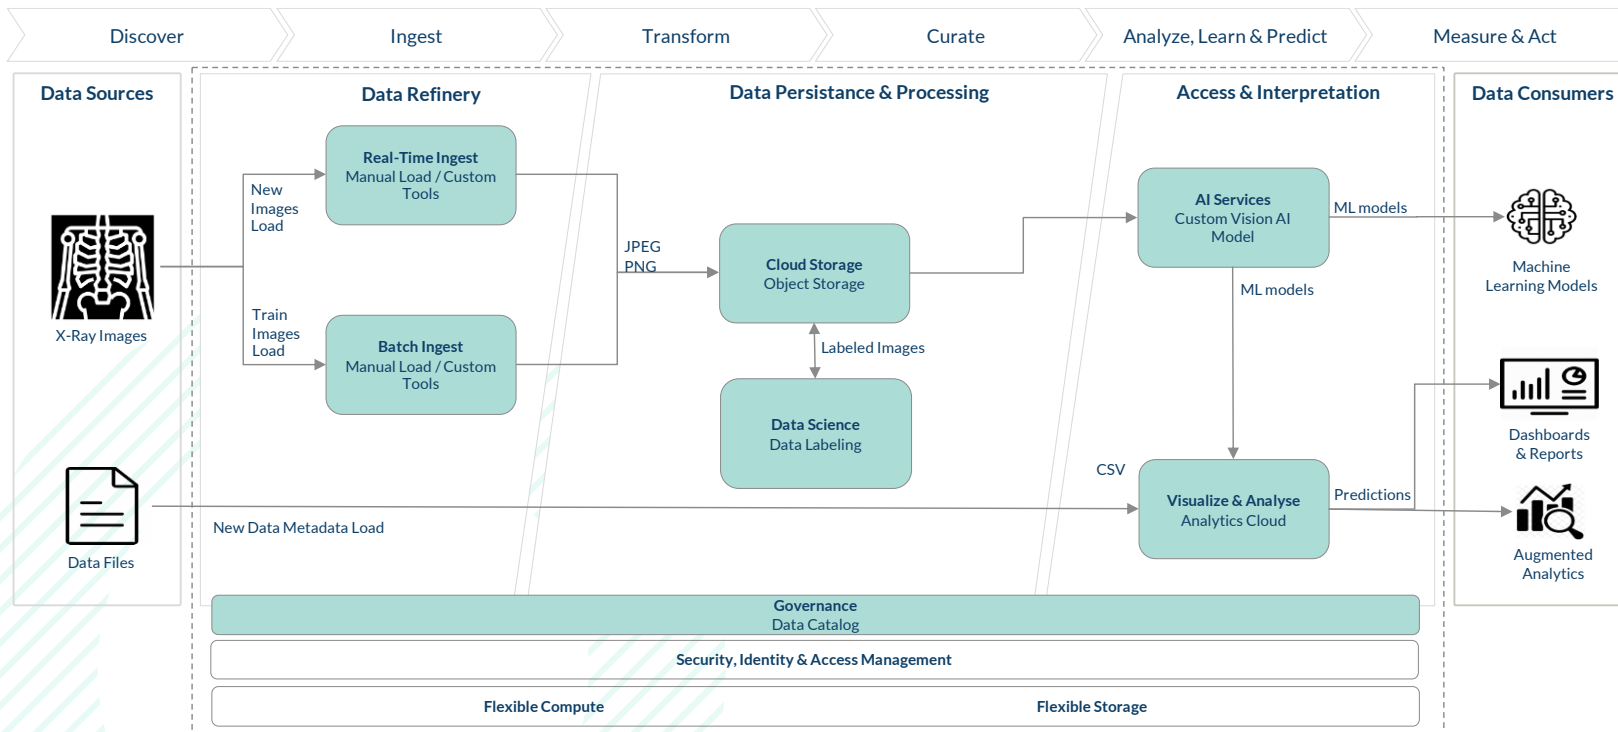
Discover

Ingest

Transform

Curate

Analyze, Learn & Predict

Measure & Act

Data Sources

X-Ray Images

Data Files

Data Refinery

New Images Load

Train Images Load

Real-Time Ingest
Manual Load / Custom Tools

Batch Ingest
Manual Load / Custom Tools

New Data Metadata Load

Data Persistance & Processing

JPEG
PNG

Cloud Storage
Object Storage

Labeled Images

Data Science
Data Labeling

Access & Interpretation

AI Services
Custom Vision AI Model

ML models

ML models

CSV

Visualize & Analyse
Analytics Cloud

Predictions

Data Consumers

Machine Learning Models

Dashboards & Reports

Augmented Analytics

Governance
Data Catalog

Security, Identity & Access Management

Flexible Compute

Flexible Storage